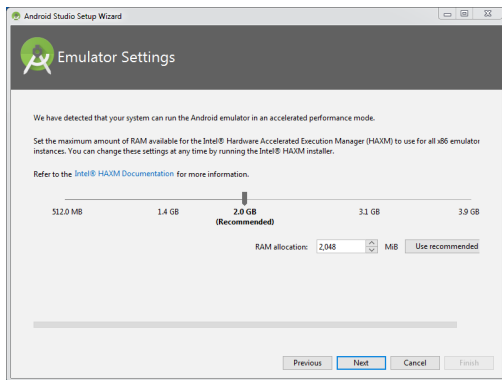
Android Studio Setup Wizard

Emulator Settings

We have detected that your system can run the Android emulator in an accelerated performance mode.

Set the maximum amount of RAM available for the Intel® Hardware Accelerated Execution Manager (HAXM) to use for all x86 emulator instances. You can change these settings at any time by running the Intel® HAXM installer.

Refer to the Intel® HAXM Documentation for more information.

512.0 MB 1.4 GB 2.0 GB (Recommended) 3.1 GB 3.9 GB

RAM allocation: 2,048 MiB Use recommended

Previous Next Cancel Finish